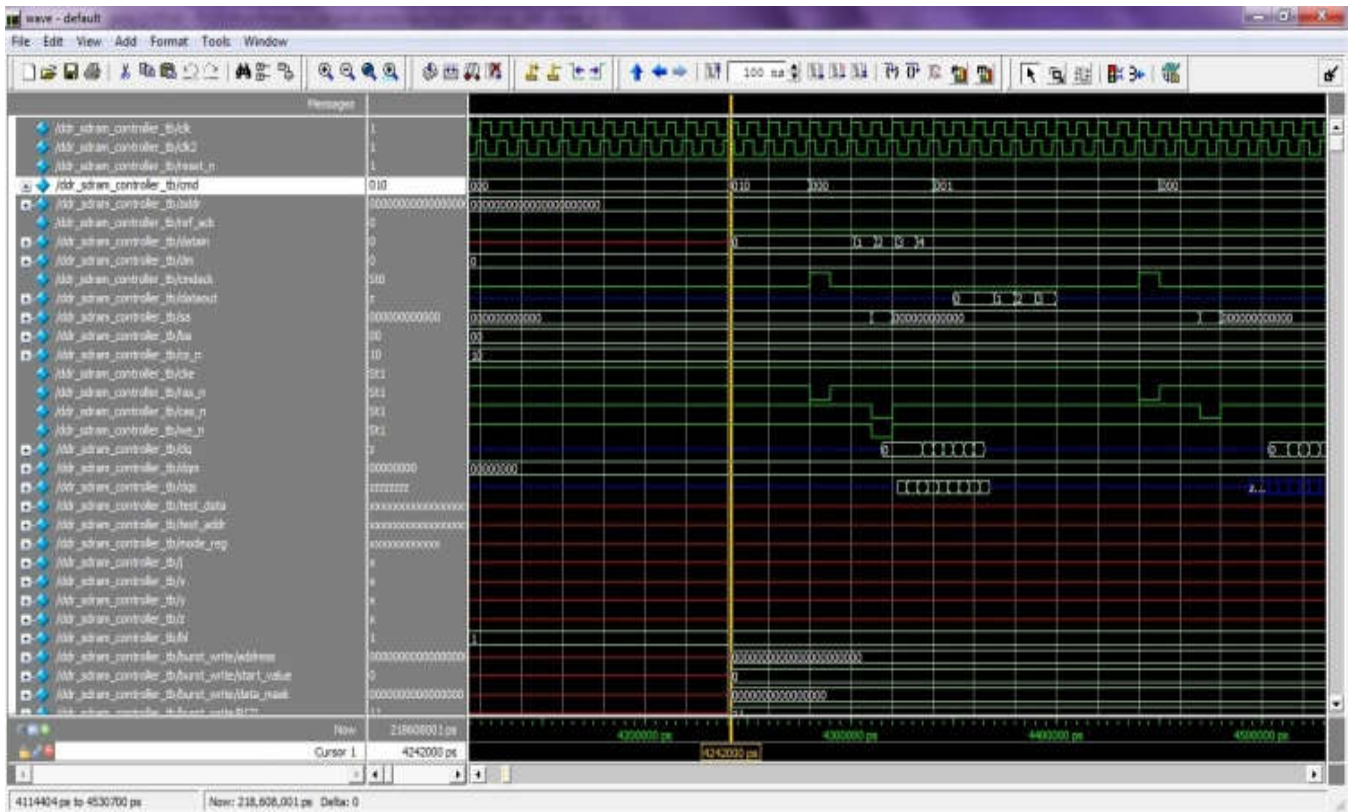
wave - default

File Edit View Add Format Tools Window

100 ns

Messages

/ddr_sdram_controller_tb/clk 1
/ddr_sdram_controller_tb/clk2 1
/ddr_sdram_controller_tb/reset_n 1
/ddr_sdram_controller_tb/cmd 010
/ddr_sdram_controller_tb/addr 0000000000000000
/ddr_sdram_controller_tb/ref_ack 0
/ddr_sdram_controller_tb/datain 0
/ddr_sdram_controller_tb/dm 0
/ddr_sdram_controller_tb/cmdack St0
/ddr_sdram_controller_tb/dataout z
/ddr_sdram_controller_tb/sa 000000000000
/ddr_sdram_controller_tb/ba 00
/ddr_sdram_controller_tb/cs_n 10
/ddr_sdram_controller_tb/cke St1
/ddr_sdram_controller_tb/ras_n St1
/ddr_sdram_controller_tb/cas_n St1
/ddr_sdram_controller_tb/we_n St1
/ddr_sdram_controller_tb/dq z
/ddr_sdram_controller_tb/dqm 00000000
/ddr_sdram_controller_tb/dqs zzzzzzzz
/ddr_sdram_controller_tb/test_data xxxxxxxxxxxxxxxx
/ddr_sdram_controller_tb/test_addr xxxxxxxxxxxxxxxx
/ddr_sdram_controller_tb/mode_reg xxxxxxxxxxxx
/ddr_sdram_controller_tb/j x
/ddr_sdram_controller_tb/x x
/ddr_sdram_controller_tb/y x
/ddr_sdram_controller_tb/z x
/ddr_sdram_controller_tb/bl 1
/ddr_sdram_controller_tb/burst_write/address 0000000000000000
/ddr_sdram_controller_tb/burst_write/start_value 0
/ddr_sdram_controller_tb/burst_write/data_mask 0000000000000000

000 010 000 001 000
0000000000000000000000
0 1 2 3 4
0
0 1 2 3
000000000000 000000000000 000000000000
00
10
0
00000000
z...
0000000000000000000000
0
0000000000000000

Now 218608001 ps
Cursor 1 4242000 ps
4300000 ps 4400000 ps 4500000 ps
4242000 ps

4114404 ps to 4530700 ps
Now: 218,608,001 ps Delta: 0